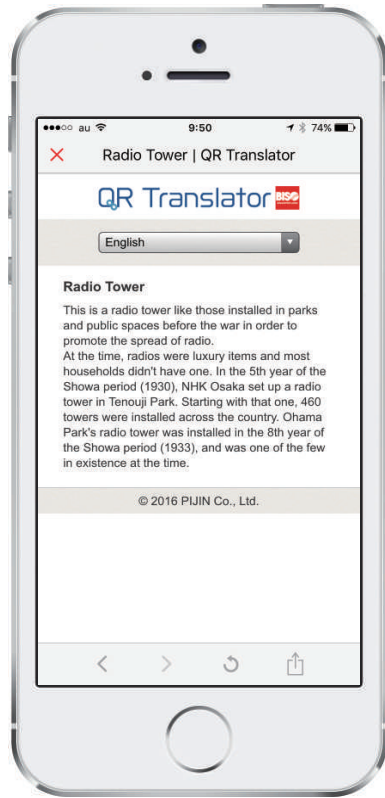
●●●○○ au 9:50 74%

× Radio Tower | QR Translator

QR Translator

English

Radio Tower

This is a radio tower like those installed in parks and public spaces before the war in order to promote the spread of radio.
At the time, radios were luxury items and most households didn't have one. In the 5th year of the Showa period (1930), NHK Osaka set up a radio tower in Tenouji Park. Starting with that one, 460 towers were installed across the country. Ohama Park's radio tower was installed in the 8th year of the Showa period (1933), and was one of the few in existence at the time.

© 2016 PIJIN Co., Ltd.